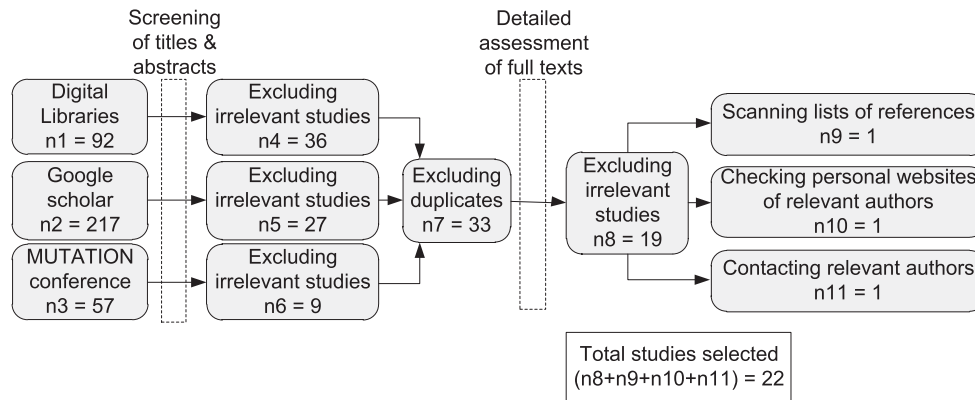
Screening of titles & abstracts

Detailed assessment of full texts

Digital Libraries
n1 = 92

Google scholar
n2 = 217

MUTATION conference
n3 = 57

Excluding irrelevant studies
n4 = 36

Excluding irrelevant studies
n5 = 27

Excluding irrelevant studies
n6 = 9

Excluding duplicates
n7 = 33

Excluding irrelevant studies
n8 = 19

Scanning lists of references
n9 = 1

Checking personal websites of relevant authors
n10 = 1

Contacting relevant authors
n11 = 1

Total studies selected
(n8+n9+n10+n11) = 22